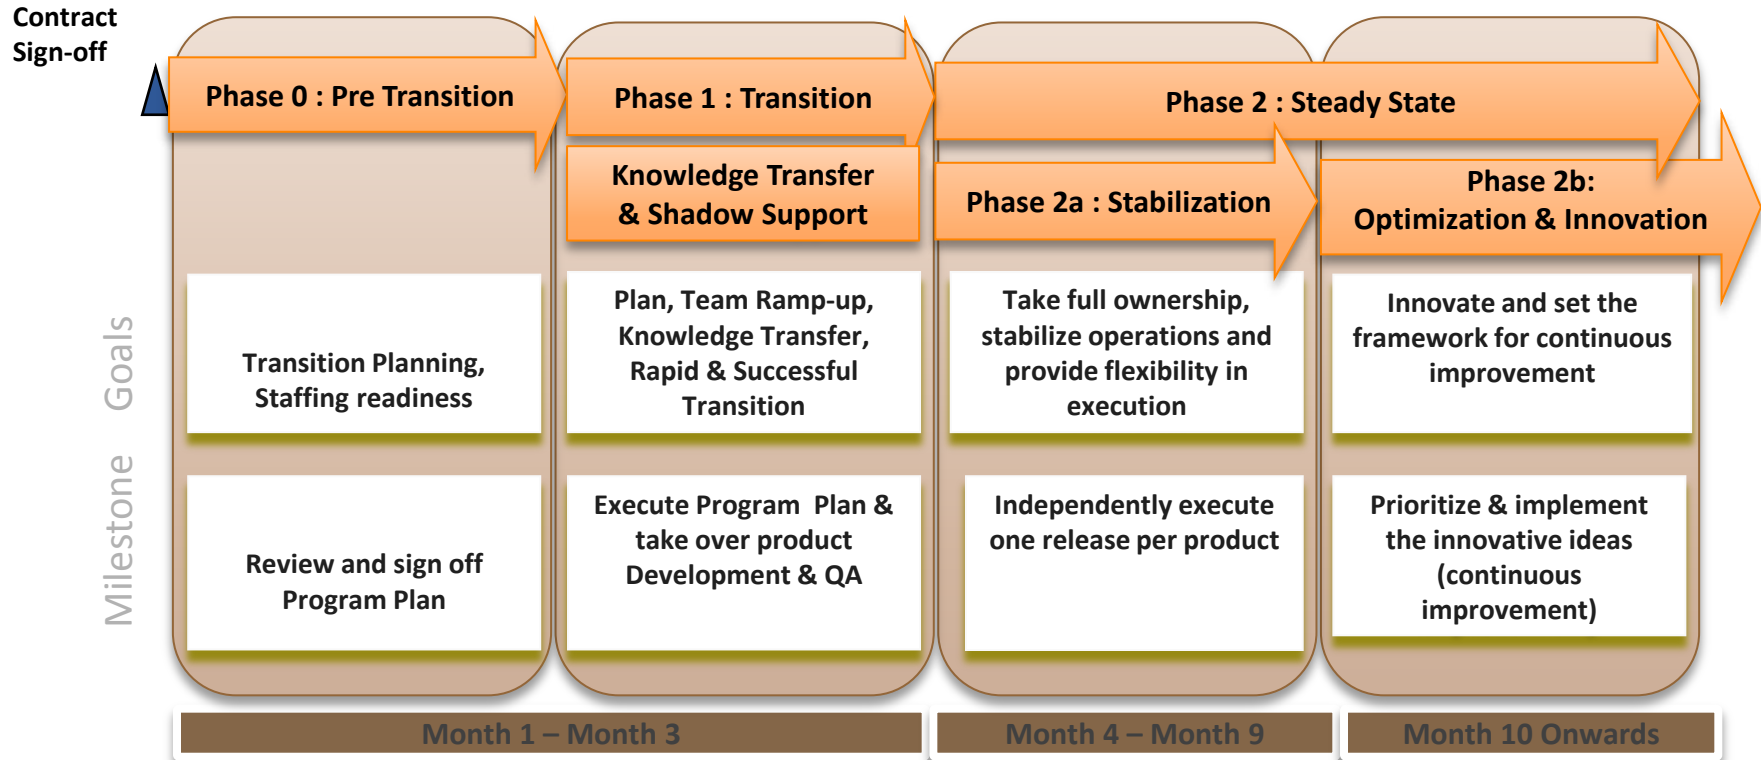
Contract Sign-off

Phase 0 : Pre Transition

Phase 1 : Transition

Phase 2 : Steady State

Knowledge Transfer & Shadow Support

Phase 2a : Stabilization

Phase 2b: Optimization & Innovation

Goals

Transition Planning, Staffing readiness

Plan, Team Ramp-up, Knowledge Transfer, Rapid & Successful Transition

Take full ownership, stabilize operations and provide flexibility in execution

Innovate and set the framework for continuous improvement

Milestone

Review and sign off Program Plan

Execute Program Plan & take over product Development & QA

Independently execute one release per product

Prioritize & implement the innovative ideas (continuous improvement)

Month 1 – Month 3

Month 4 – Month 9

Month 10 Onwards